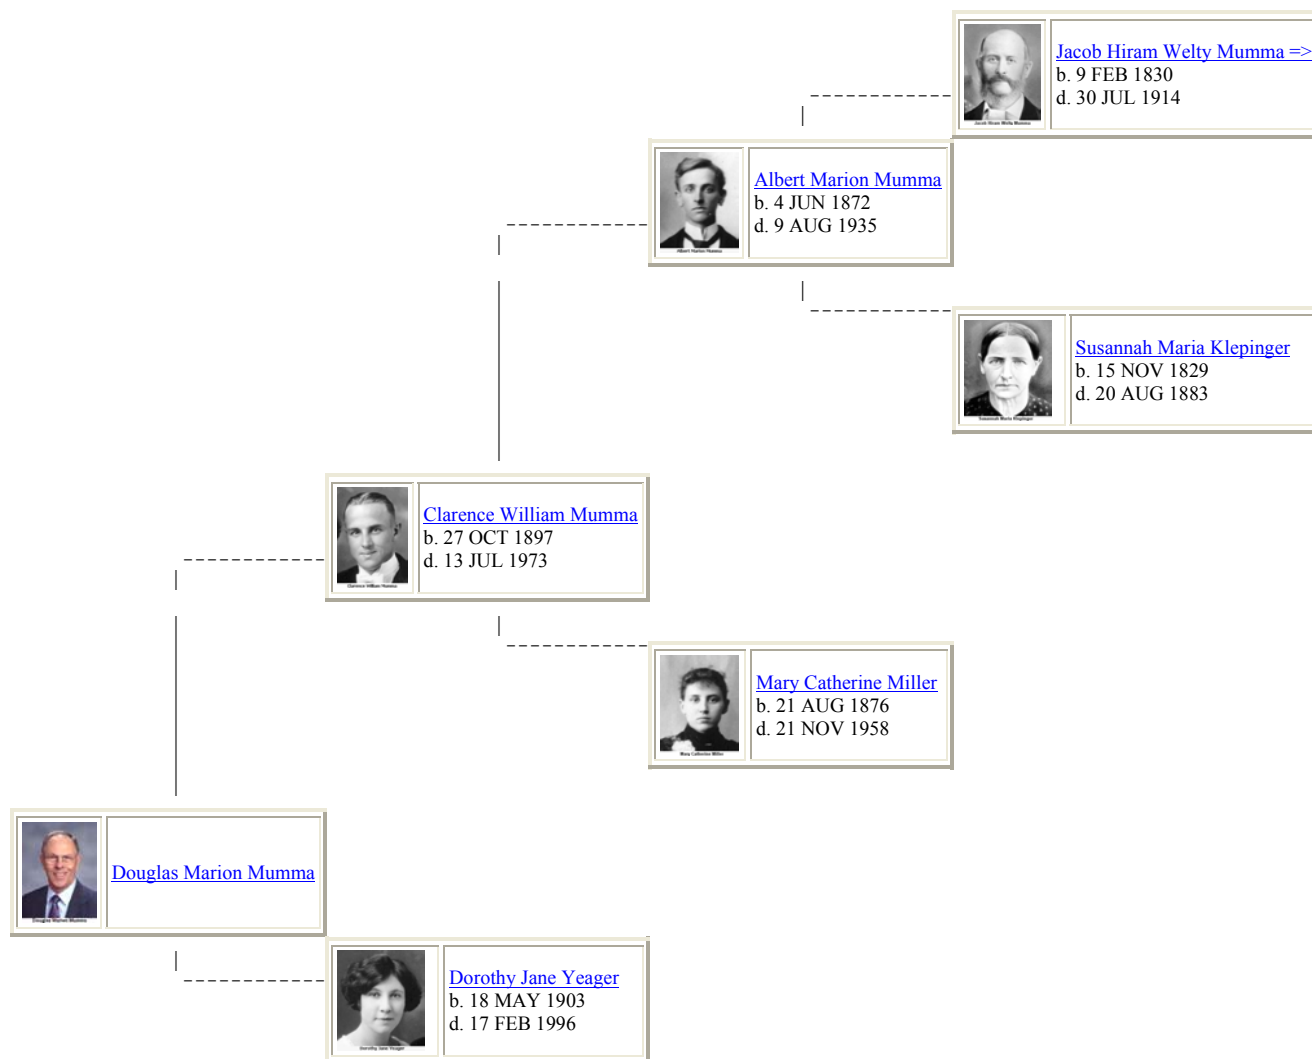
Jacob Hiram Welty Mumma =>
b. 9 FEB 1830
d. 30 JUL 1914

Albert Marion Mumma
b. 4 JUN 1872
d. 9 AUG 1935

Susannah Maria Klepinger
b. 15 NOV 1829
d. 20 AUG 1883

Clarence William Mumma
b. 27 OCT 1897
d. 13 JUL 1973

Mary Catherine Miller
b. 21 AUG 1876
d. 21 NOV 1958

Douglas Marion Mumma

Dorothy Jane Yeager
b. 18 MAY 1903
d. 17 FEB 1996